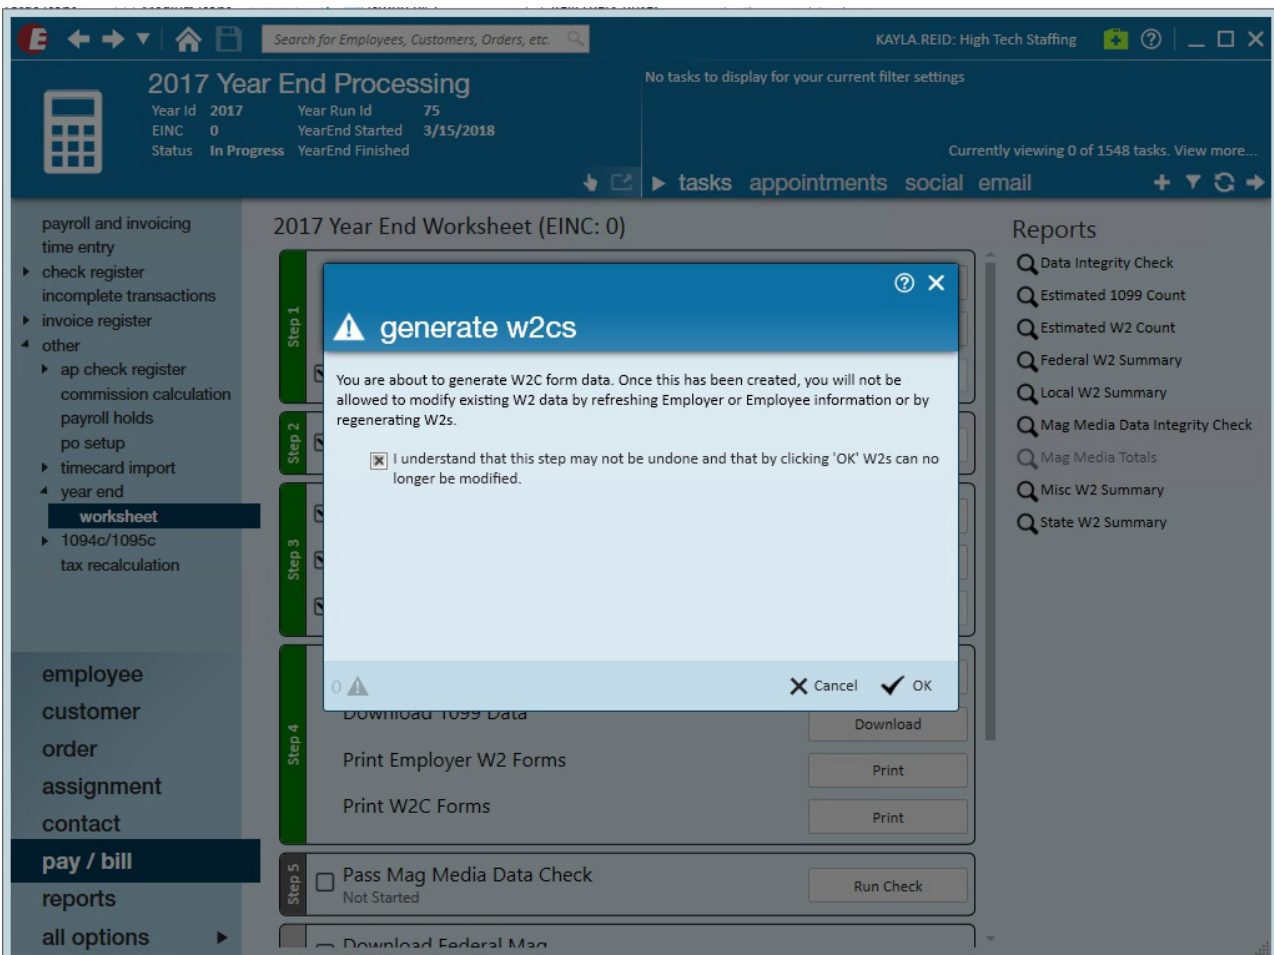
Search for Employees, Customers, Orders, etc.

KAYLA.REID: High Tech Staffing

2017 Year End Processing

Year Id 2017
EINC 0
Status In Progress

Year Run Id 75
YearEnd Started 3/15/2018
YearEnd Finished

No tasks to display for your current filter settings

Currently viewing 0 of 1548 tasks. View more...

tasks appointments social email

payroll and invoicing
time entry
check register
incomplete transactions
invoice register
other
ap check register
commission calculation
payroll holds
po setup
timecard import
year end
worksheet
1094c/1095c
tax recalculation

employee
customer
order
assignment
contact
pay / bill
reports
all options

2017 Year End Worksheet (EINC: 0)

Step 1
Step 2
Step 3
Step 4
Step 5

generate w2cs

You are about to generate W2C form data. Once this has been created, you will not be allowed to modify existing W2 data by refreshing Employer or Employee information or by regenerating W2s.

I understand that this step may not be undone and that by clicking 'OK' W2s can no longer be modified.

0

Cancel OK

Download 1099 Data
Download

Print Employer W2 Forms
Print

Print W2C Forms
Print

Pass Mag Media Data Check
Not Started
Run Check

Download Federal Mag

Reports
Data Integrity Check
Estimated 1099 Count
Estimated W2 Count
Federal W2 Summary
Local W2 Summary
Mag Media Data Integrity Check
Mag Media Totals
Misc W2 Summary
State W2 Summary